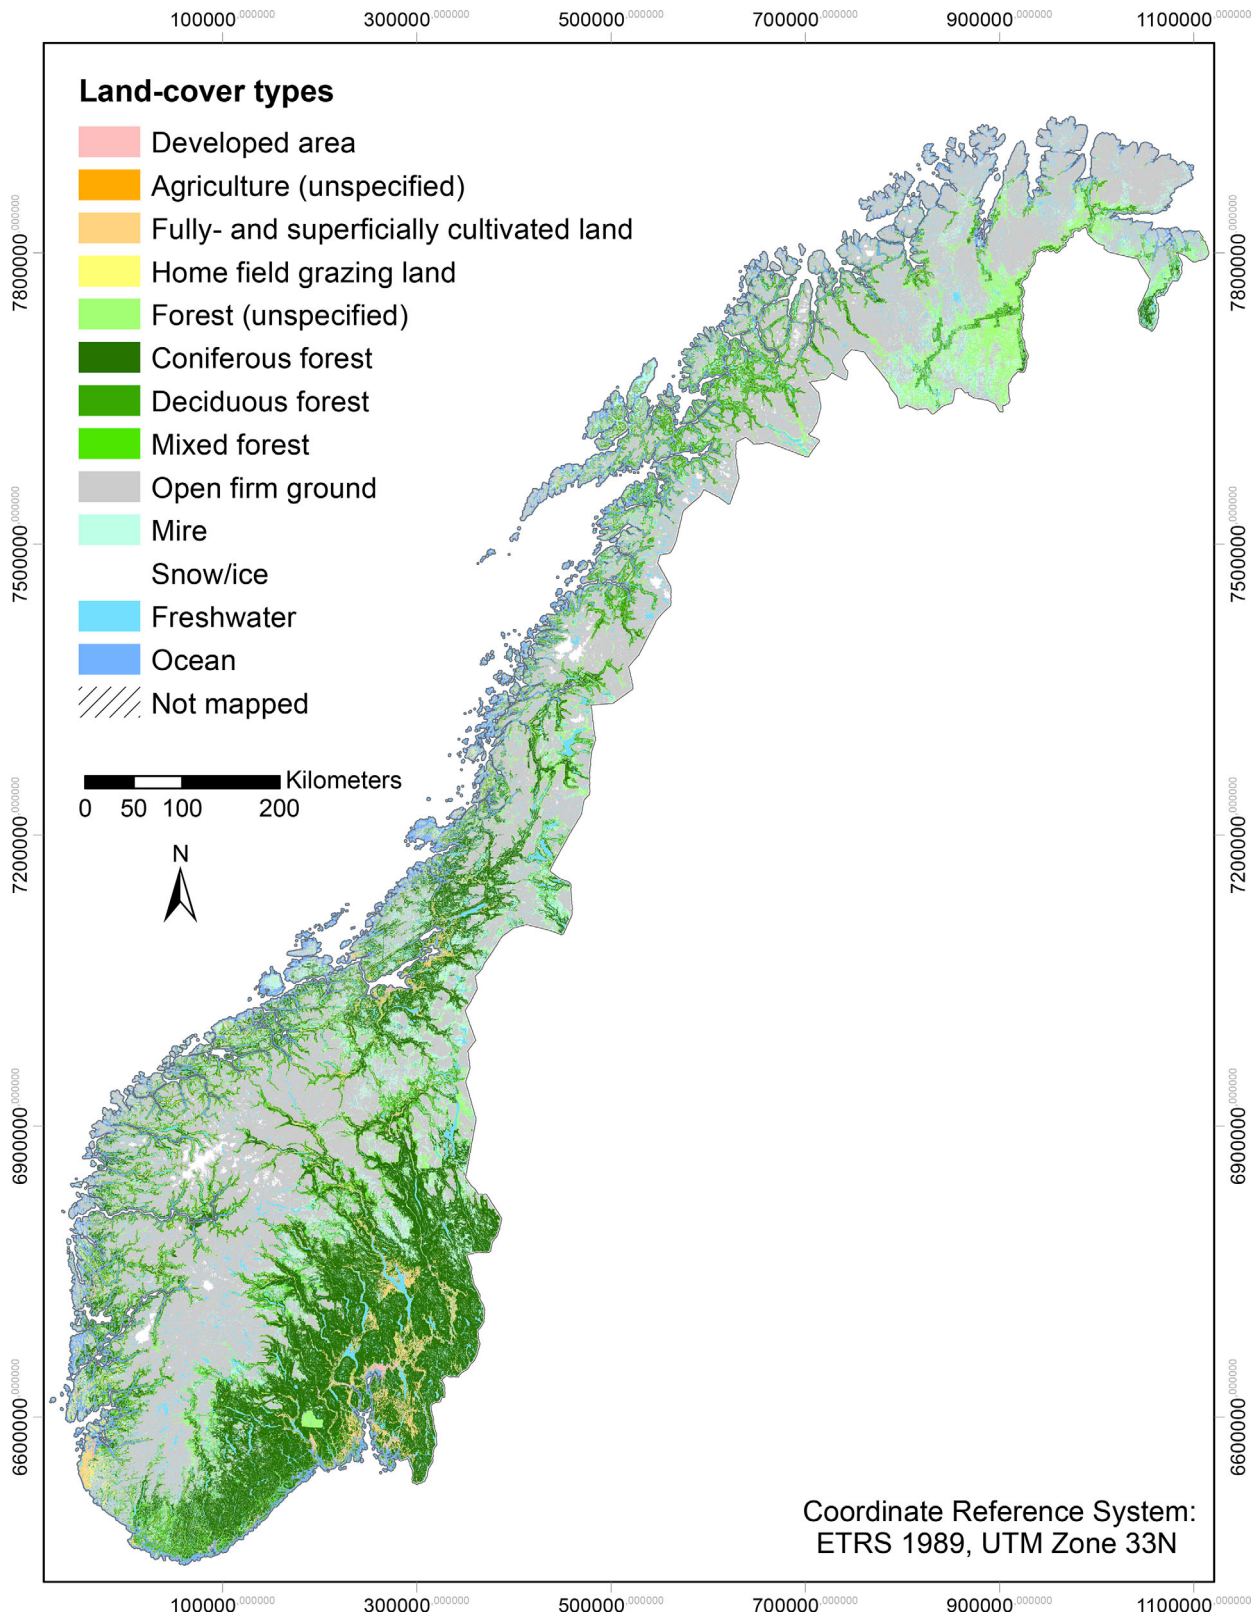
100000.000000 300000.000000 500000.000000 700000.000000 900000.000000 1100000.000000

Land-cover types
Developed area
Agriculture (unspecified)
Fully- and superficially cultivated land
Home field grazing land
Forest (unspecified)
Coniferous forest
Deciduous forest
Mixed forest
Open firm ground
Mire
Snow/ice
Freshwater
Ocean
Not mapped

Kilometers
0 50 100 200

N

7800000.000000
7500000.000000
7200000.000000
6900000.000000
6600000.000000

7800000.000000
7500000.000000
7200000.000000
6900000.000000
6600000.000000

Coordinate Reference System:
ETRS 1989, UTM Zone 33N

100000.000000 300000.000000 500000.000000 700000.000000 900000.000000 1100000.000000